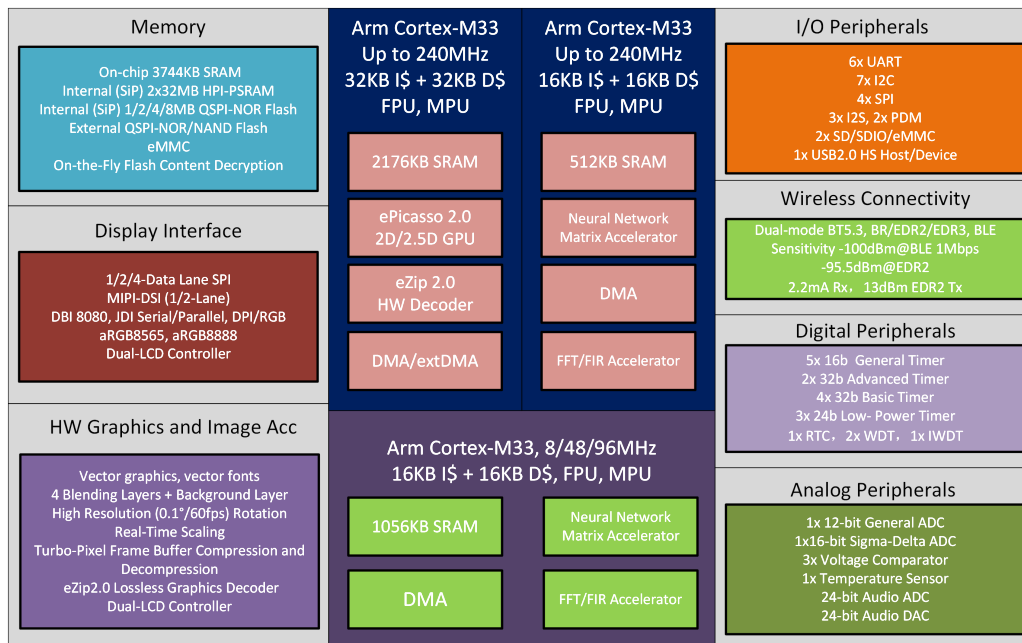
Memory

On-chip 3744KB SRAM
Internal (SiP) 2x32MB HPI-PSRAM
Internal (SiP) 1/2/4/8MB QSPI-NOR Flash
External QSPI-NOR/NAND Flash
eMMC
On-the-Fly Flash Content Decryption

Display Interface

1/2/4-Data Lane SPI
MIPI-DSI (1/2-Lane)
DBI 8080, JDI Serial/Parallel, DPI/RGB
aRGB8565, aRGB8888
Dual-LCD Controller

HW Graphics and Image Acc

Vector graphics, vector fonts
4 Blending Layers + Background Layer
High Resolution (0.1°/60fps) Rotation
Real-Time Scaling
Turbo-Pixel Frame Buffer Compression and Decompression
eZip2.0 Lossless Graphics Decoder
Dual-LCD Controller

Arm Cortex-M33
Up to 240MHz
32KB I\$ + 32KB D\$
FPU, MPU

2176KB SRAM

ePicasso 2.0
2D/2.5D GPU

eZip 2.0
HW Decoder

DMA/extDMA

Arm Cortex-M33
Up to 240MHz
16KB I\$ + 16KB D\$
FPU, MPU

512KB SRAM

Neural Network
Matrix Accelerator

DMA

FFT/FIR Accelerator

Arm Cortex-M33, 8/48/96MHz
16KB I\$ + 16KB D\$, FPU, MPU

1056KB SRAM

Neural Network
Matrix Accelerator

DMA

FFT/FIR Accelerator

I/O Peripherals

6x UART
7x I2C
4x SPI
3x I2S, 2x PDM
2x SD/SDIO/eMMC
1x USB2.0 HS Host/Device

Wireless Connectivity

Dual-mode BT5.3, BR/EDR2/EDR3, BLE
Sensitivity -100dBm@BLE 1Mbps
-95.5dBm@EDR2
2.2mA Rx， 13dBm EDR2 Tx

Digital Peripherals

5x 16b General Timer
2x 32b Advanced Timer
4x 32b Basic Timer
3x 24b Low- Power Timer
1x RTC， 2x WDT， 1x IWDT

Analog Peripherals

1x 12-bit General ADC
1x16-bit Sigma-Delta ADC
3x Voltage Comparator
1x Temperature Sensor
24-bit Audio ADC
24-bit Audio DAC